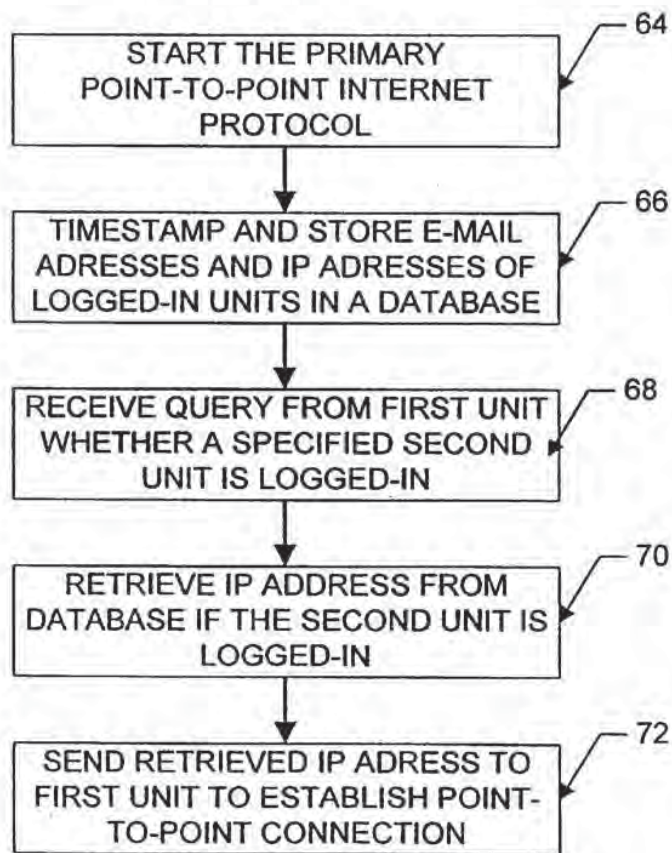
START THE PRIMARY POINT-TO-POINT INTERNET PROTOCOL

64

TIMESTAMP AND STORE E-MAIL ADRESSES AND IP ADRESSES OF LOGGED-IN UNITS IN A DATABASE

66

RECEIVE QUERY FROM FIRST UNIT WHETHER A SPECIFIED SECOND UNIT IS LOGGED-IN

68

RETRIEVE IP ADDRESS FROM DATABASE IF THE SECOND UNIT IS LOGGED-IN

70

SEND RETRIEVED IP ADRESS TO FIRST UNIT TO ESTABLISH POINT-TO-POINT CONNECTION

72